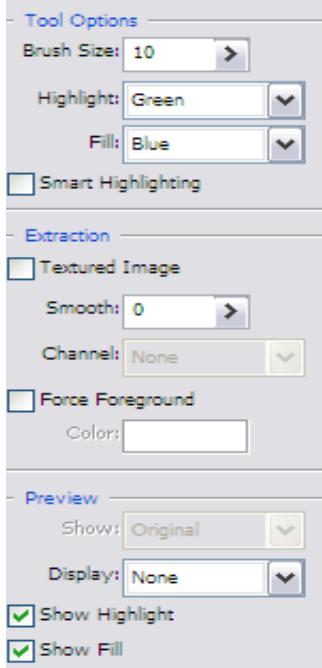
Tool Options

Brush Size: 10

Highlight: Green

Fill: Blue

Smart Highlighting

Extraction

Textured Image

Smooth: 0

Channel: None

Force Foreground

Color:

Preview

Show: Original

Display: None

Show Highlight

Show Fill